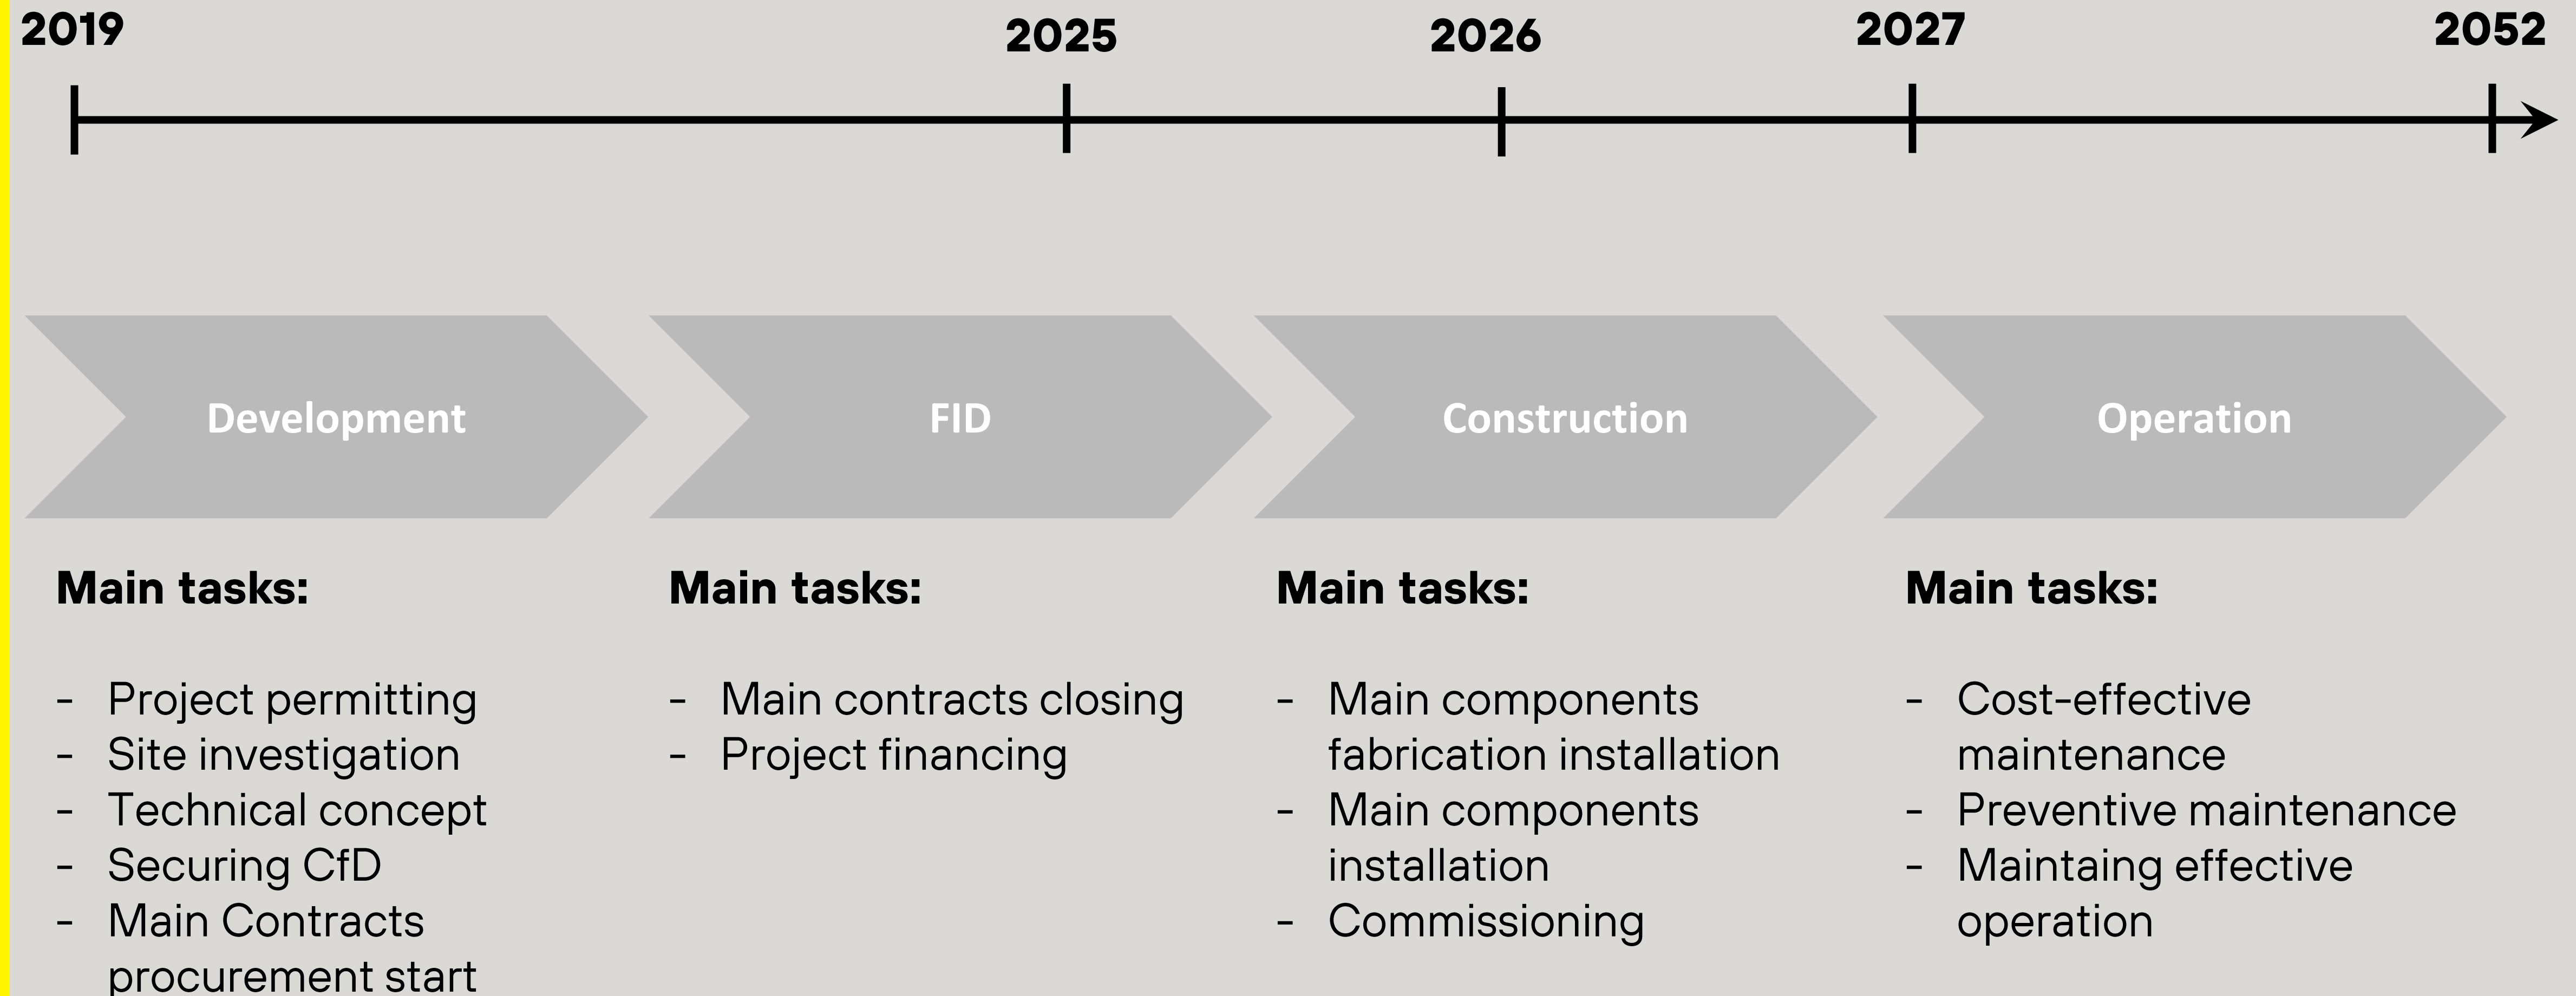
2019 2025 2026 2027 2052

Development

FID

Construction

Operation

Main tasks:

- Project permitting
- Site investigation
- Technical concept
- Securing CfD
- Main Contracts procurement start

Main tasks:

- Main contracts closing
- Project financing

Main tasks:

- Main components fabrication installation
- Main components installation
- Commissioning

Main tasks:

- Cost-effective maintenance
- Preventive maintenance
- Maintaing effective operation